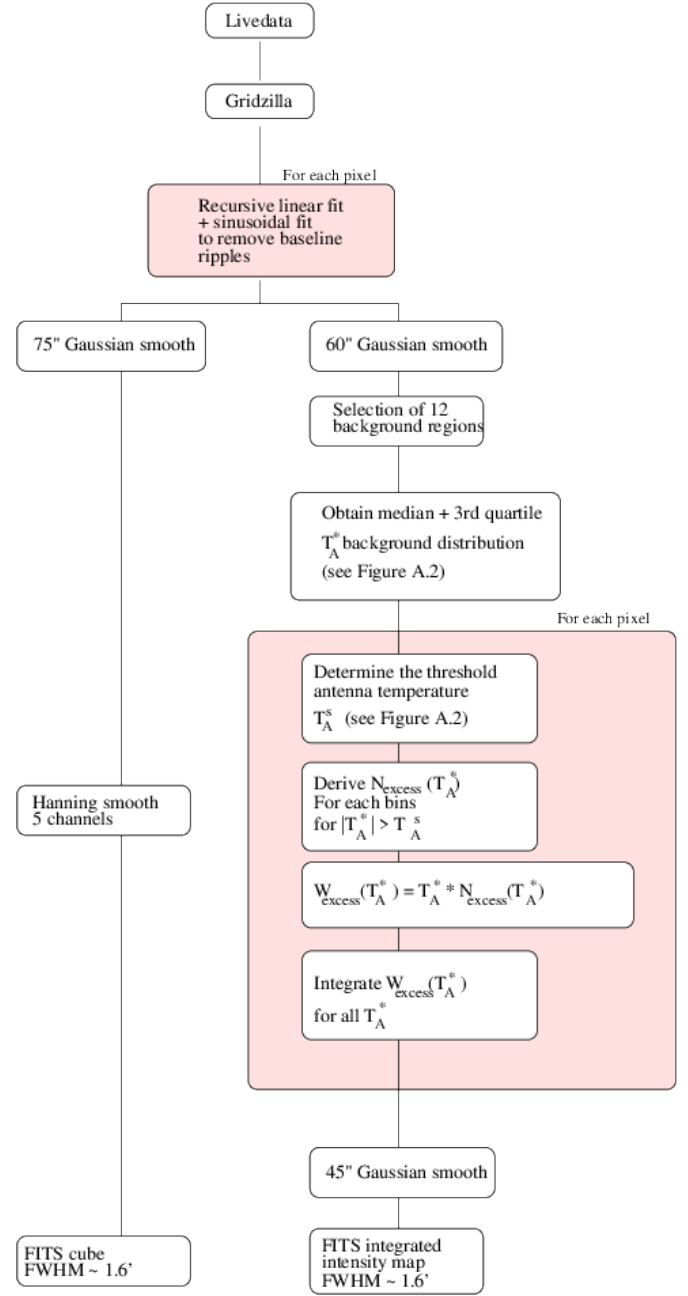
Livedata

Gridzilla

For each pixel

Recursive linear fit + sinusoidal fit to remove baseline ripples

75" Gaussian smooth

60" Gaussian smooth

Selection of 12 background regions

Obtain median + 3rd quartile $T_A^*$ background distribution (see Figure A.2)

For each pixel

Determine the threshold antenna temperature $T_A^s$ (see Figure A.2)

Derive $N_{excess}(T_A^*)$ For each bins for $|T_A^*| > T_A^s$

$W_{excess}(T_A^*) = T_A^* * N_{excess}(T_A^*)$

Integrate $W_{excess}(T_A^*)$ for all $T_A^*$

Hanning smooth 5 channels

45" Gaussian smooth

FITS cube FWHM ~ 1.6'

FITS integrated intensity map FWHM ~ 1.6'